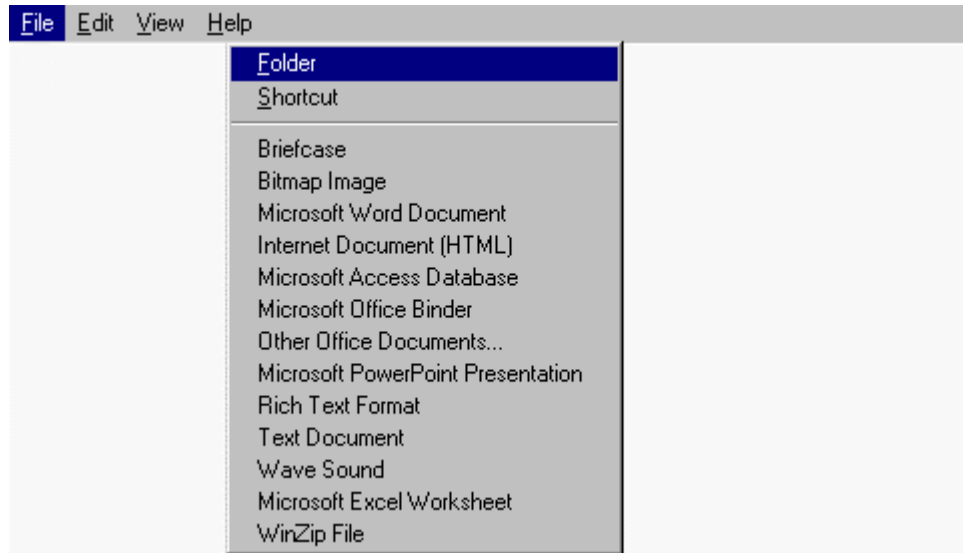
File Edit View Help

Folder
Shortcut

Briefcase
Bitmap Image
Microsoft Word Document
Internet Document (HTML)
Microsoft Access Database
Microsoft Office Binder
Other Office Documents...
Microsoft PowerPoint Presentation
Rich Text Format
Text Document
Wave Sound
Microsoft Excel Worksheet
WinZip File